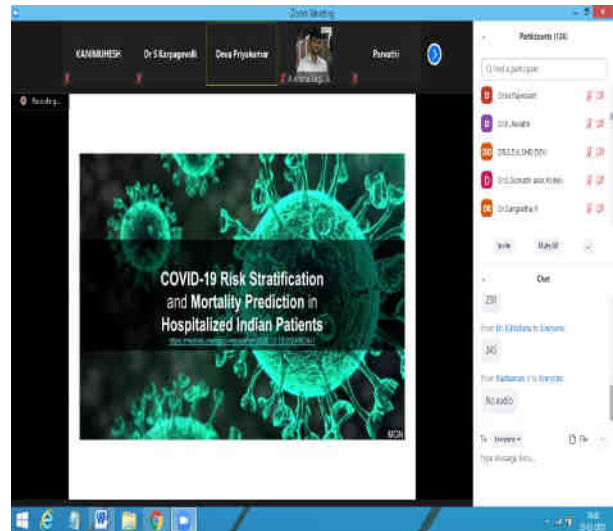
Zoom Meeting

KANIMUHESH

Dr S Karpagavalli

Deva Priyakumar

Parvathi

Recording...

Participants (124)

Find a participant

Invite

Mute All

Chat

From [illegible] to Everyone

From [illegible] to Everyone

No audio

To: Everyone

Type message here...

COVID-19 Risk Stratification and Mortality Prediction in Hospitalized Indian Patients

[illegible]

MCN